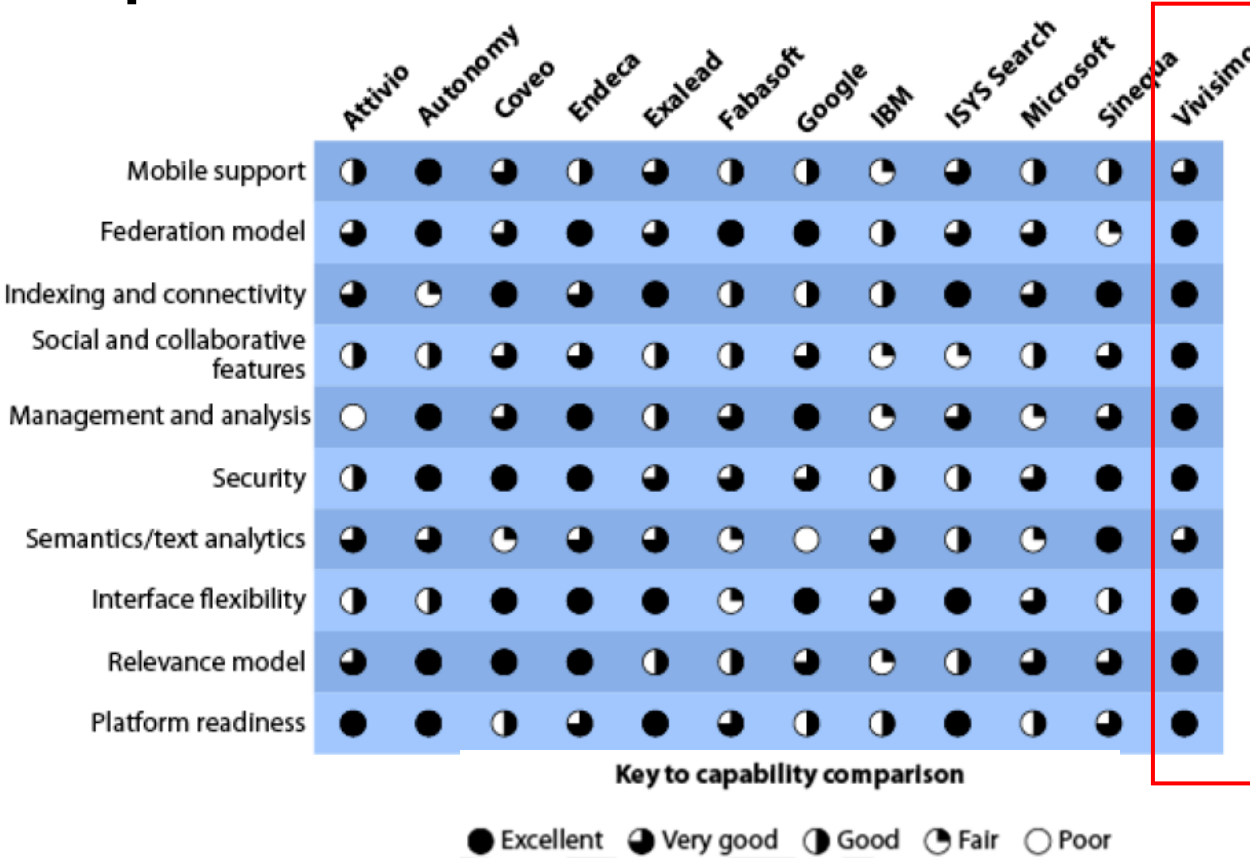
| | Attivio | Autonomy | Coveo | Endeca | Exalead | Fabasoft | Google | IBM | ISYS Search | Microsoft | Sinequa | Vivisimo |
|---|---|---|---|---|---|---|---|---|---|---|---|---|
| Mobile support | Good | Excellent | Very good | Good | Very good | Good | Good | Fair | Very good | Good | Good | Very good |
| Federation model | Very good | Excellent | Very good | Excellent | Very good | Excellent | Excellent | Good | Very good | Very good | Fair | Excellent |
| Indexing and connectivity | Very good | Fair | Excellent | Very good | Excellent | Good | Good | Good | Excellent | Very good | Excellent | Excellent |
| Social and collaborative features | Good | Good | Very good | Very good | Good | Good | Very good | Fair | Fair | Good | Very good | Excellent |
| Management and analysis | Poor | Excellent | Very good | Excellent | Good | Very good | Excellent | Fair | Very good | Fair | Very good | Excellent |
| Security | Good | Excellent | Excellent | Excellent | Very good | Very good | Very good | Good | Good | Good | Excellent | Excellent |
| Semantics/text analytics | Very good | Very good | Fair | Very good | Very good | Fair | Poor | Very good | Good | Fair | Excellent | Very good |
| Interface flexibility | Good | Good | Excellent | Excellent | Excellent | Fair | Excellent | Very good | Excellent | Very good | Good | Excellent |
| Relevance model | Very good | Excellent | Excellent | Excellent | Good | Good | Very good | Fair | Good | Very good | Very good | Excellent |
| Platform readiness | Excellent | Excellent | Good | Very good | Excellent | Very good | Good | Good | Excellent | Good | Very good | Excellent |

Key to capability comparison

Excellent Very good Good Fair Poor